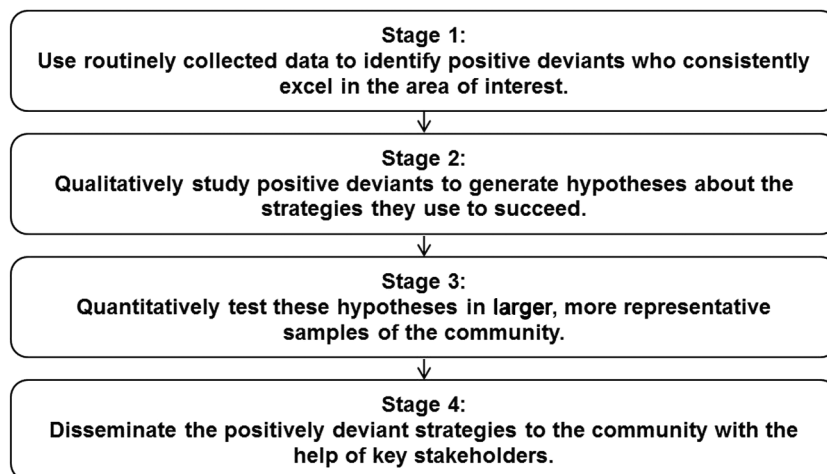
Stage 1:
Use routinely collected data to identify positive deviants who consistently excel in the area of interest.

Stage 2:
Qualitatively study positive deviants to generate hypotheses about the strategies they use to succeed.

Stage 3:
Quantitatively test these hypotheses in larger, more representative samples of the community.

Stage 4:
Disseminate the positively deviant strategies to the community with the help of key stakeholders.